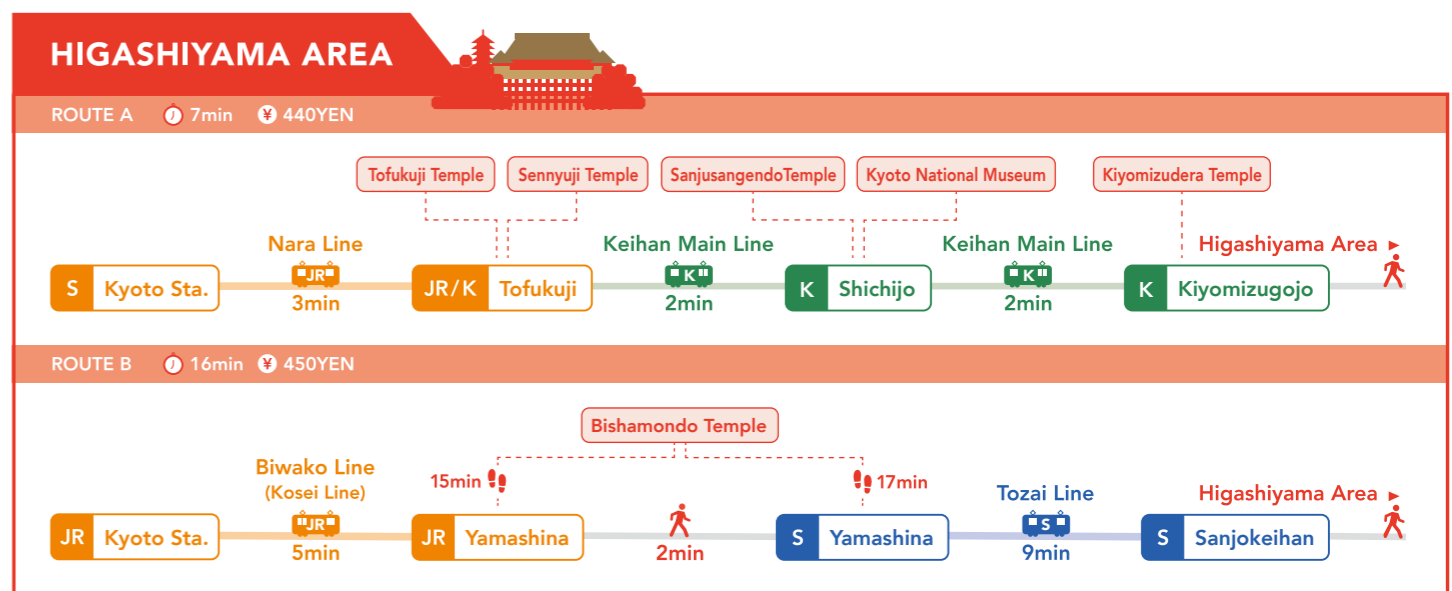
HIGASHIYAMA AREA

ROUTE A 7min ¥ 440YEN

Tofukuji Temple
Sennyuji Temple
SanjusangendoTemple
Kyoto National Museum
Kiyomizudera Temple

S Kyoto Sta.
Nara Line
JR
3min
JR/K Tofukuji
Keihan Main Line
K
2min
K Shichijo
Keihan Main Line
K
2min
K Kiyomizugojo
Higashiyama Area

ROUTE B 16min ¥ 450YEN

Bishamondo Temple

JR Kyoto Sta.
Biwako Line
(Kosei Line)
JR
5min
15min
JR Yamashina
2min
17min
S Yamashina
Tozai Line
S
9min
S Sanjokeihan
Higashiyama Area